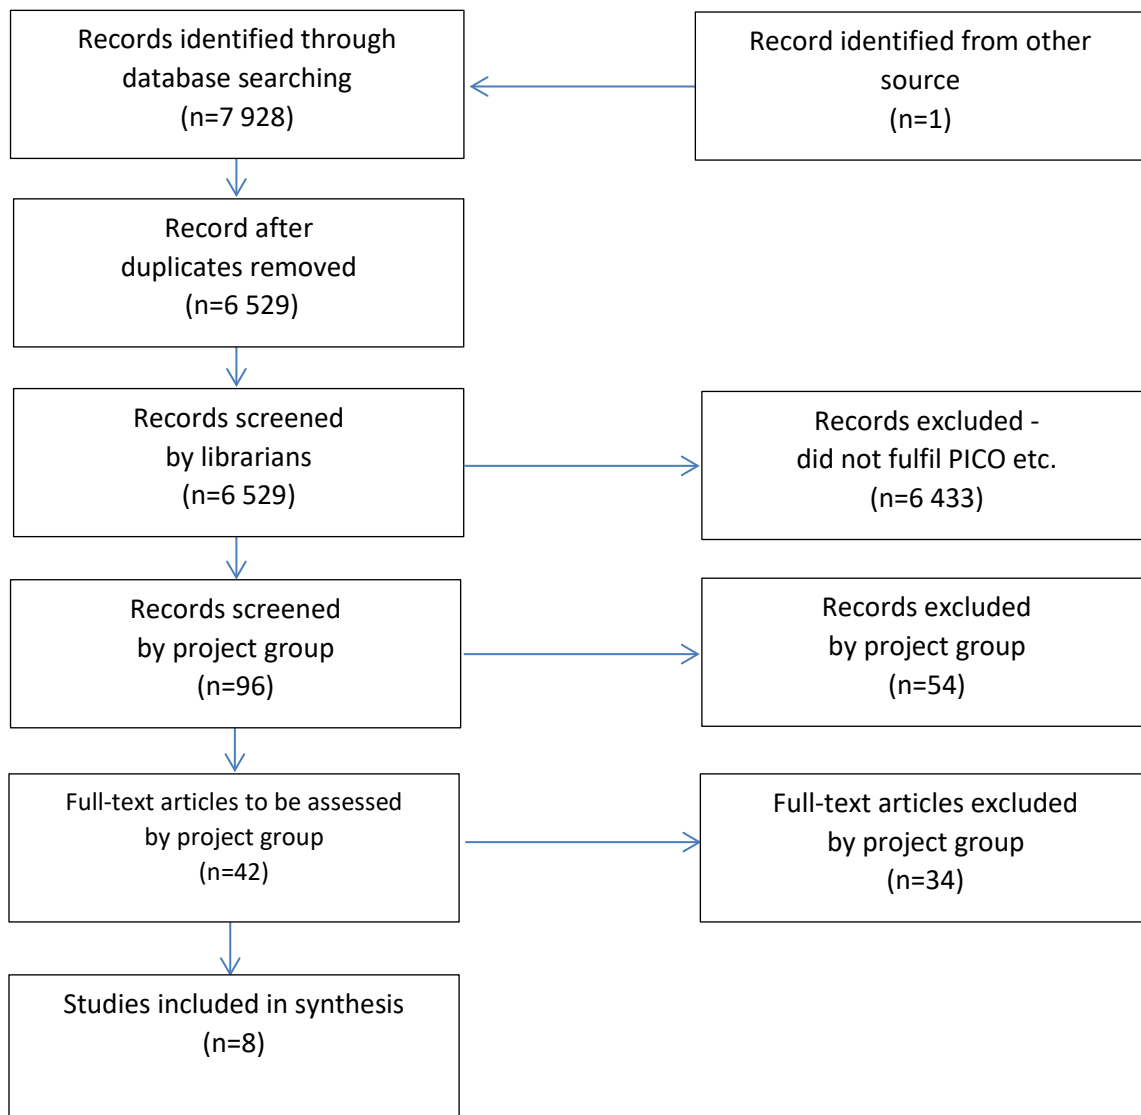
Records identified through database searching
(n=7 928)

Record identified from other source
(n=1)

Record after duplicates removed
(n=6 529)

Records screened by librarians
(n=6 529)

Records excluded - did not fulfil PICO etc.
(n=6 433)

Records screened by project group
(n=96)

Records excluded by project group
(n=54)

Full-text articles to be assessed by project group
(n=42)

Full-text articles excluded by project group
(n=34)

Studies included in synthesis
(n=8)